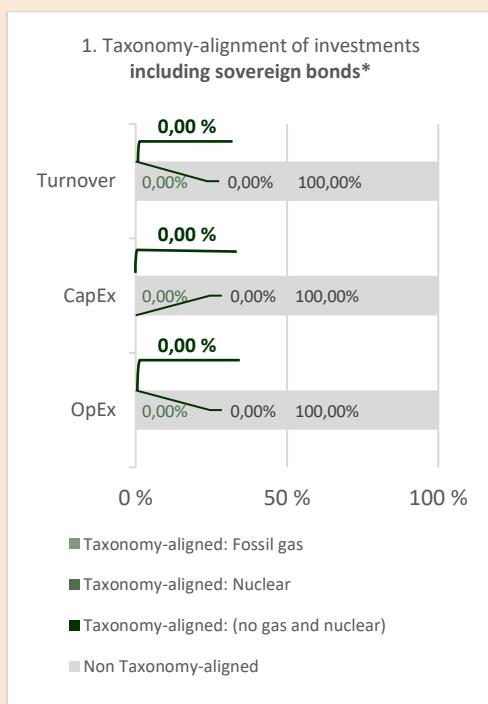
1. Taxonomy-alignment of investments **including sovereign bonds***

Turnover
0,00 %
0,00%
0,00%
100,00%

CapEx
0,00 %
0,00%
0,00%
100,00%

OpEx
0,00 %
0,00%
0,00%
100,00%

0 %
50 %
100 %

Taxonomy-aligned: Fossil gas

Taxonomy-aligned: Nuclear

Taxonomy-aligned: (no gas and nuclear)

Non Taxonomy-aligned